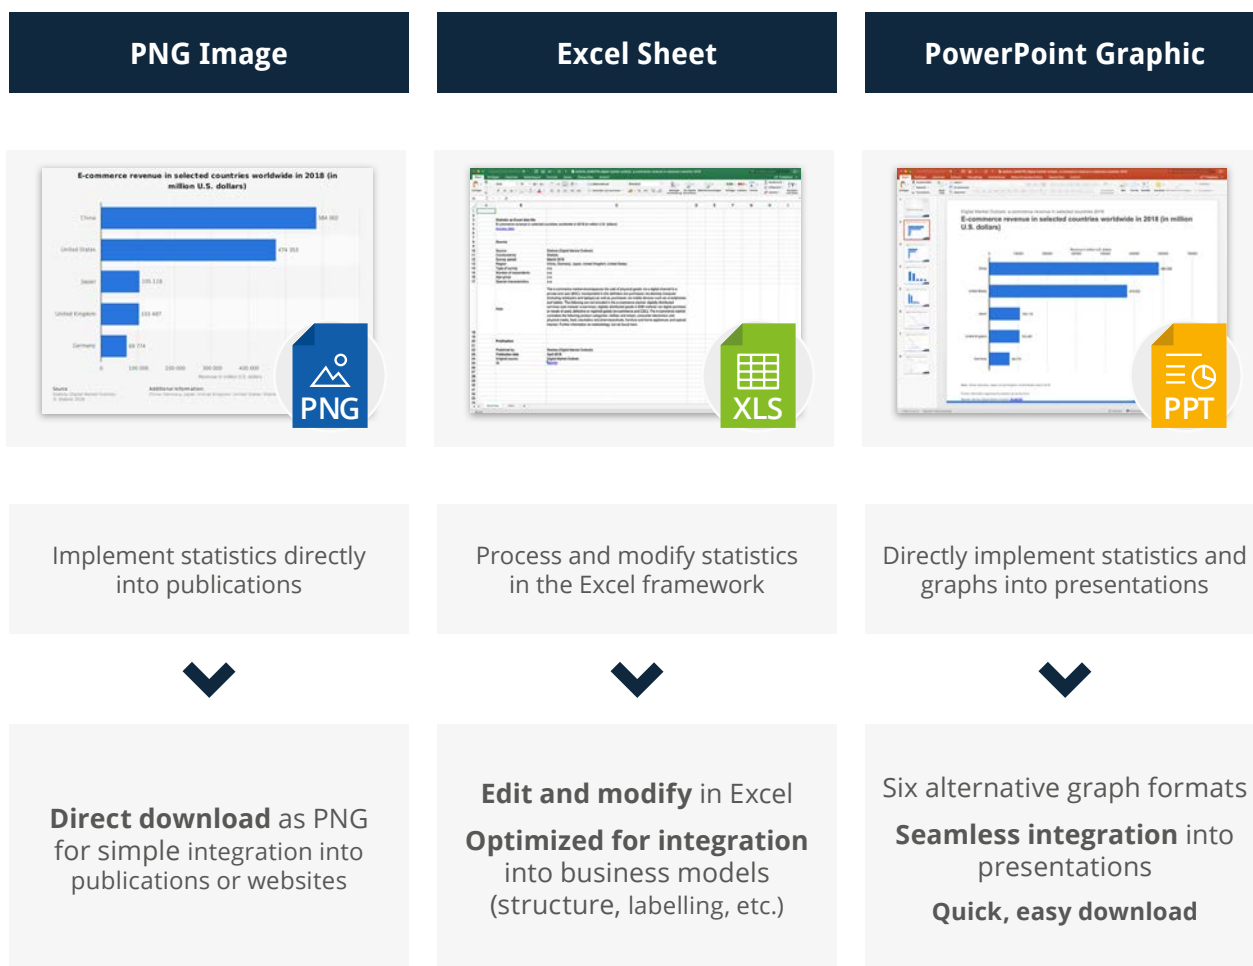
PNG Image

Excel Sheet

PowerPoint Graphic

E-commerce revenue in selected countries worldwide in 2018 (in million U.S. dollars)

China

United States

Japan

United Kingdom

Germany

PNG

XLS

E-commerce revenue in selected countries worldwide in 2018 (in million U.S. dollars)

PPT

Implement statistics directly into publications

Process and modify statistics in the Excel framework

Directly implement statistics and graphs into presentations

Direct download as PNG for simple integration into publications or websites

Edit and modify in Excel

Optimized for integration into business models (structure, labelling, etc.)

Six alternative graph formats

Seamless integration into presentations

Quick, easy download